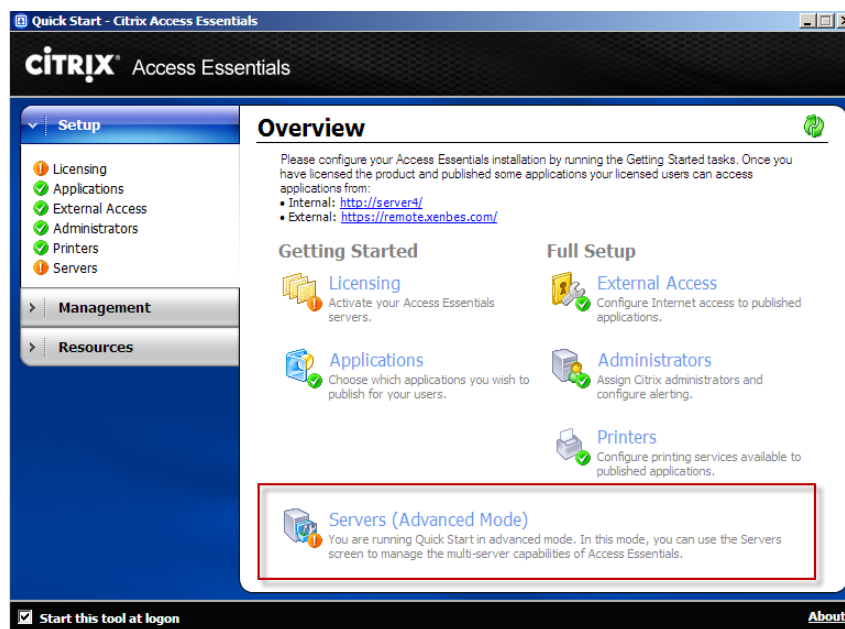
Quick Start - Citrix Access Essentials

CiTRIX Access Essentials

Setup

Licensing
Applications
External Access
Administrators
Printers
Servers

Management

Resources

Overview

Please configure your Access Essentials installation by running the Getting Started tasks. Once you have licensed the product and published some applications your licensed users can access applications from:
• Internal: http://server4/
• External: https://remote.xenbes.com/

Getting Started

Licensing
Activate your Access Essentials servers.

Applications
Choose which applications you wish to publish for your users.

Full Setup

External Access
Configure Internet access to published applications.

Administrators
Assign Citrix administrators and configure alerting.

Printers
Configure printing services available to published applications.

Servers (Advanced Mode)
You are running Quick Start in advanced mode. In this mode, you can use the Servers screen to manage the multi-server capabilities of Access Essentials.

Start this tool at logon

About